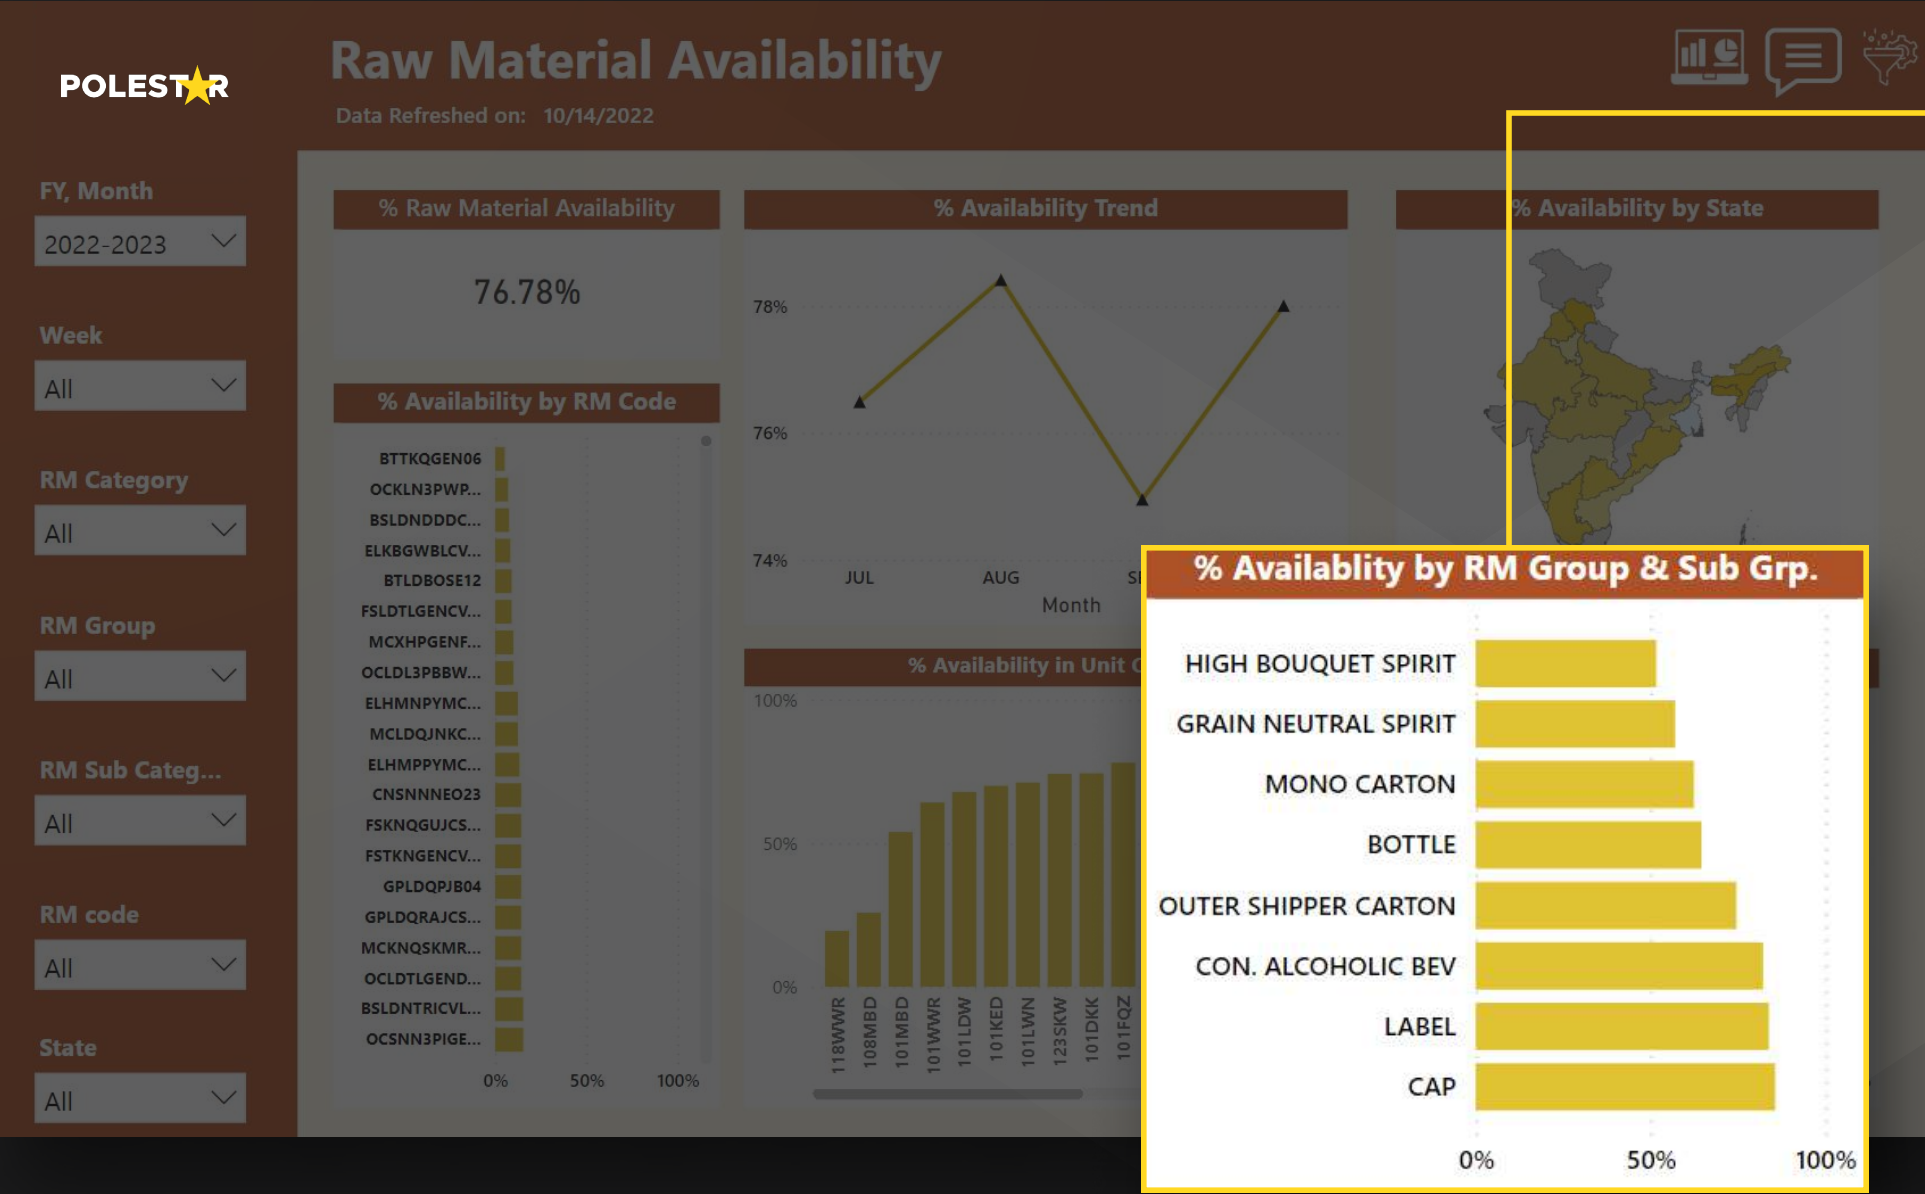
POLESTAR

Raw Material Availability

Data Refreshed on: 10/14/2022

FY, Month
2022-2023

Week
All

RM Category
All

RM Group
All

RM Sub Categ...
All

RM code
All

State
All

% Raw Material Availability

76.78%

% Availability by RM Code

BTTKQGEN06
OCKLN3PWP...
BSLDNDDDC...
ELKBGWBLCV...
BTLDBOSE12
FSLDTLGENCV...
MCXHPGENF...
OCLDL3PBBW...
ELHMNPYMC...
MCLDQJNKC...
ELHMPPYMC...
CNSNNNEO23
FSKNQGUJCS...
FSTKNGENCV...
GPLDQPJB04
GPLDQRAJCS...
MCKNQSKMR...
OCLDTLGEND...
BSLDNTRICVL...
OCSNN3PIGE...

0% 50% 100%

% Availability Trend

78%
76%
74%
JUL AUG SE
Month

% Availability in Unit C

100%
50%
0%
118WWR 108MBD 101MBD 101WWR 101LDW 101KED 101LWN 123SKW 101DKK 101FQZ

% Availability by State

% Availablity by RM Group & Sub Grp.

HIGH BOUQUET SPIRIT
GRAIN NEUTRAL SPIRIT
MONO CARTON
BOTTLE
OUTER SHIPPER CARTON
CON. ALCOHOLIC BEV
LABEL
CAP

0% 50% 100%